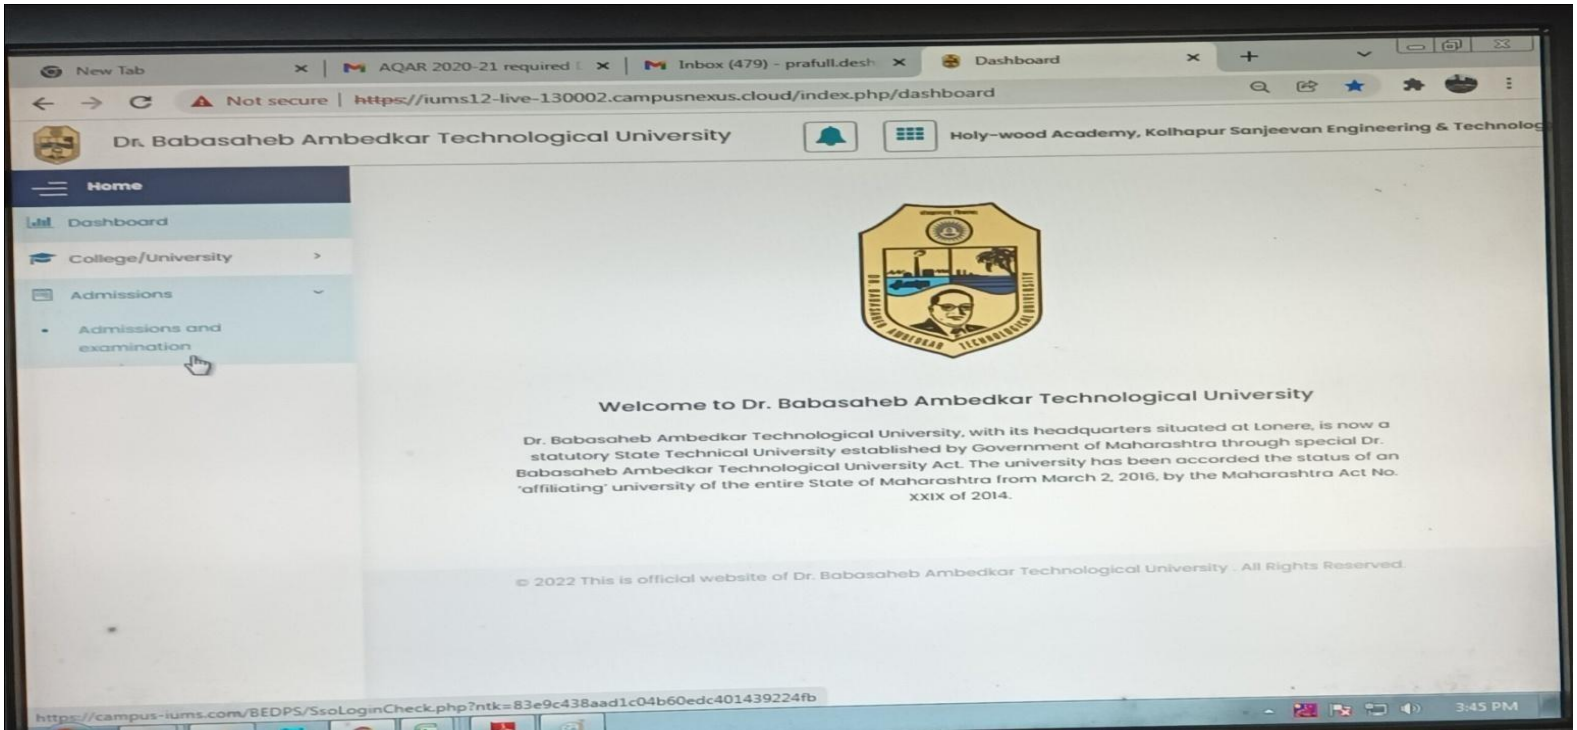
New Tab ×
AQAR 2020-21 required ×
Inbox (479) - prafull.desh ×
Dashboard ×
+

Not secure | https://iums12-live-130002.campusnexus.cloud/index.php/dashboard

Dr. Babasaheb Ambedkar Technological University

Holy-wood Academy, Kolhapur Sanjeevan Engineering & Technolog

Home
Dashboard
College/University
Admissions
Admissions and examination

DR. BABASAHEB AMBEDKAR TECHNOLOGICAL UNIVERSITY

Welcome to Dr. Babasaheb Ambedkar Technological University

Dr. Babasaheb Ambedkar Technological University, with its headquarters situated at Lonere, is now a statutory State Technical University established by Government of Maharashtra through special Dr. Babasaheb Ambedkar Technological University Act. The university has been accorded the status of an 'affiliating' university of the entire State of Maharashtra from March 2, 2016, by the Maharashtra Act No. XXIX of 2014.

© 2022 This is official website of Dr. Babasaheb Ambedkar Technological University . All Rights Reserved.

https://campus-iums.com/BEDPS/SsoLoginCheck.php?ntk=83e9c438aad1c04b60edc401439224fb

3:45 PM